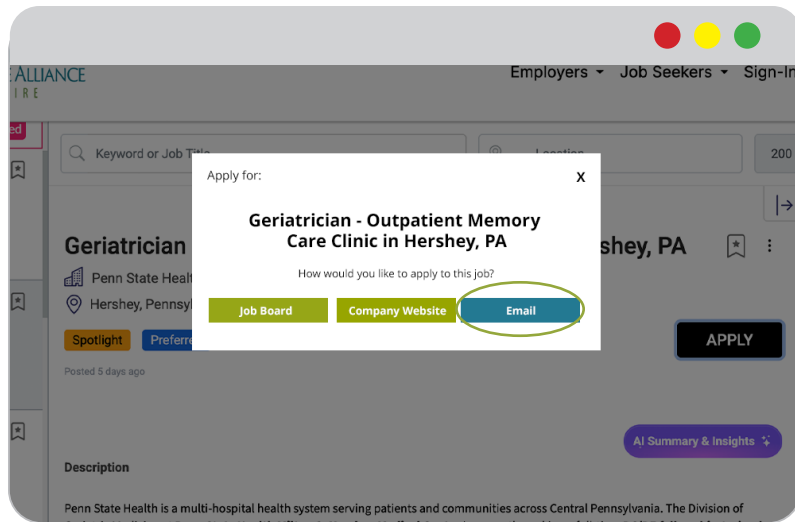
E ALLIANCE
IRE

Employers ▾ Job Seekers ▾ Sign-In

ed

Keyword or Job Title

Location

200

Geriatrician

Penn State Healt

Hershey, Pennsyl

Spotlight

Prefere

Posted 5 days ago

shey, PA

APPLY

Apply for:

X

Geriatrician - Outpatient Memory Care Clinic in Hershey, PA

How would you like to apply to this job?

Job Board

Company Website

Email

AI Summary & Insights

Description

Penn State Health is a multi-hospital health system serving patients and communities across Central Pennsylvania. The Division of